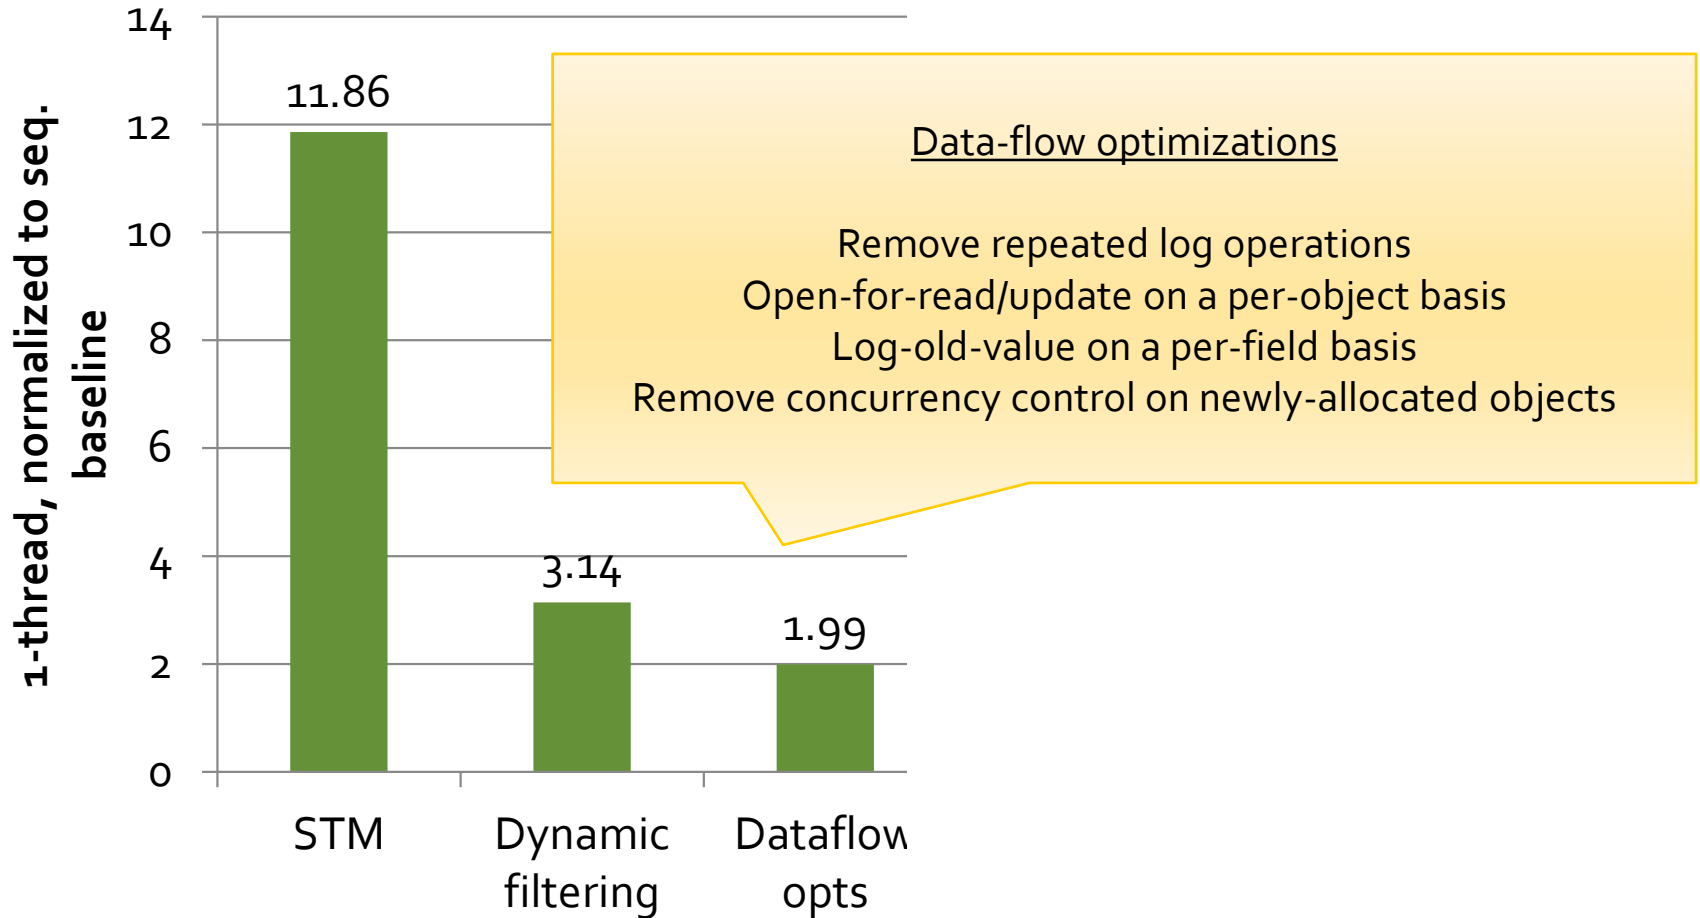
1-thread, normalized to seq. baseline

14
12
10
8
6
4
2
0

11.86
3.14
1.99

STM
Dynamic filtering
Dataflow opts

Data-flow optimizations

Remove repeated log operations
Open-for-read/update on a per-object basis
Log-old-value on a per-field basis
Remove concurrency control on newly-allocated objects